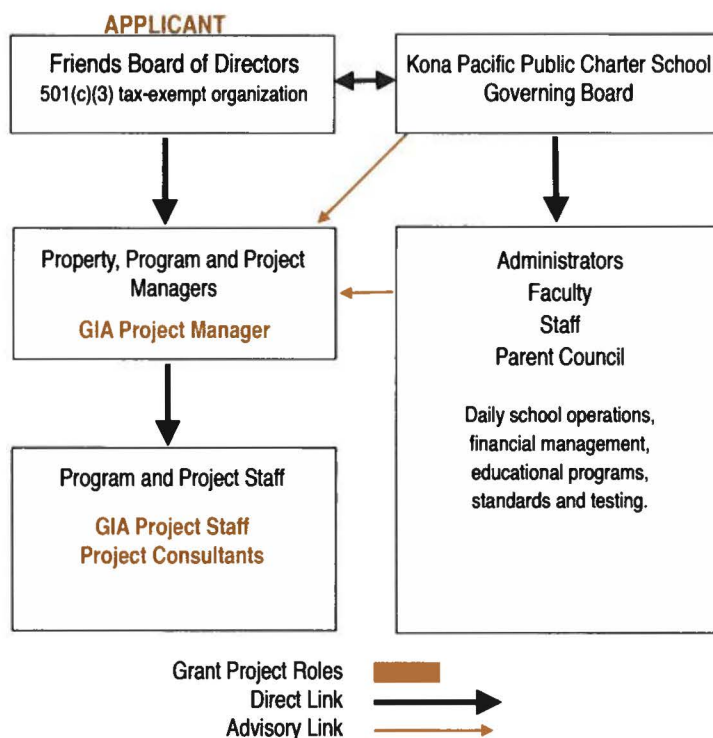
APPLICANT

Friends Board of Directors
501(c)(3) tax-exempt organization

Kona Pacific Public Charter School
Governing Board

Property, Program and Project Managers
GIA Project Manager

Administrators
Faculty
Staff
Parent Council

Daily school operations, financial management, educational programs, standards and testing.

Program and Project Staff
GIA Project Staff
Project Consultants

Grant Project Roles
Direct Link
Advisory Link